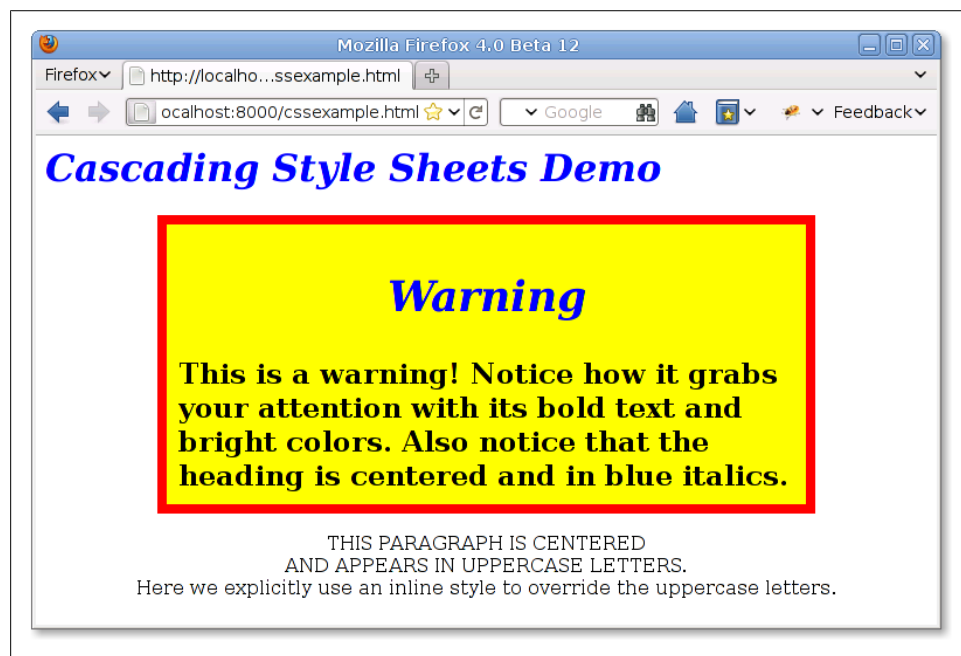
Mozilla Firefox 4.0 Beta 12

Firefox

http://localho...ssexample.html

ocalhost:8000/cssexample.html

Google

Feedback

Cascading Style Sheets Demo

Warning

This is a warning! Notice how it grabs your attention with its bold text and bright colors. Also notice that the heading is centered and in blue italics.

THIS PARAGRAPH IS CENTERED
AND APPEARS IN UPPERCASE LETTERS.
Here we explicitly use an inline style to override the uppercase letters.